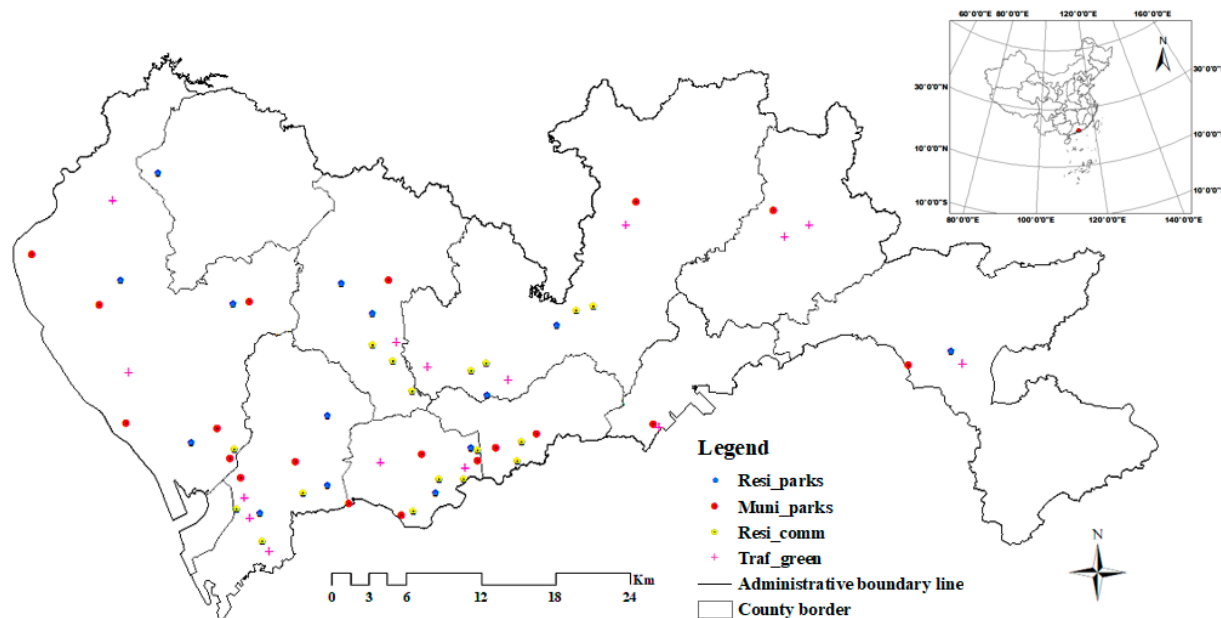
60°0'0"E 80°0'0"E 120°0'0"E 160°0'0"E
N
30°0'0"N
30°0'0"N
10°0'0"N
10°0'0"N
10°0'0"S
10°0'0"S
80°0'0"E 100°0'0"E 120°0'0"E 140°0'0"E

Legend
Resi_parks
Muni_parks
Resi_comm
Traf_green
Administrative boundary line
County border

N

0 3 6 12 18 24 Km